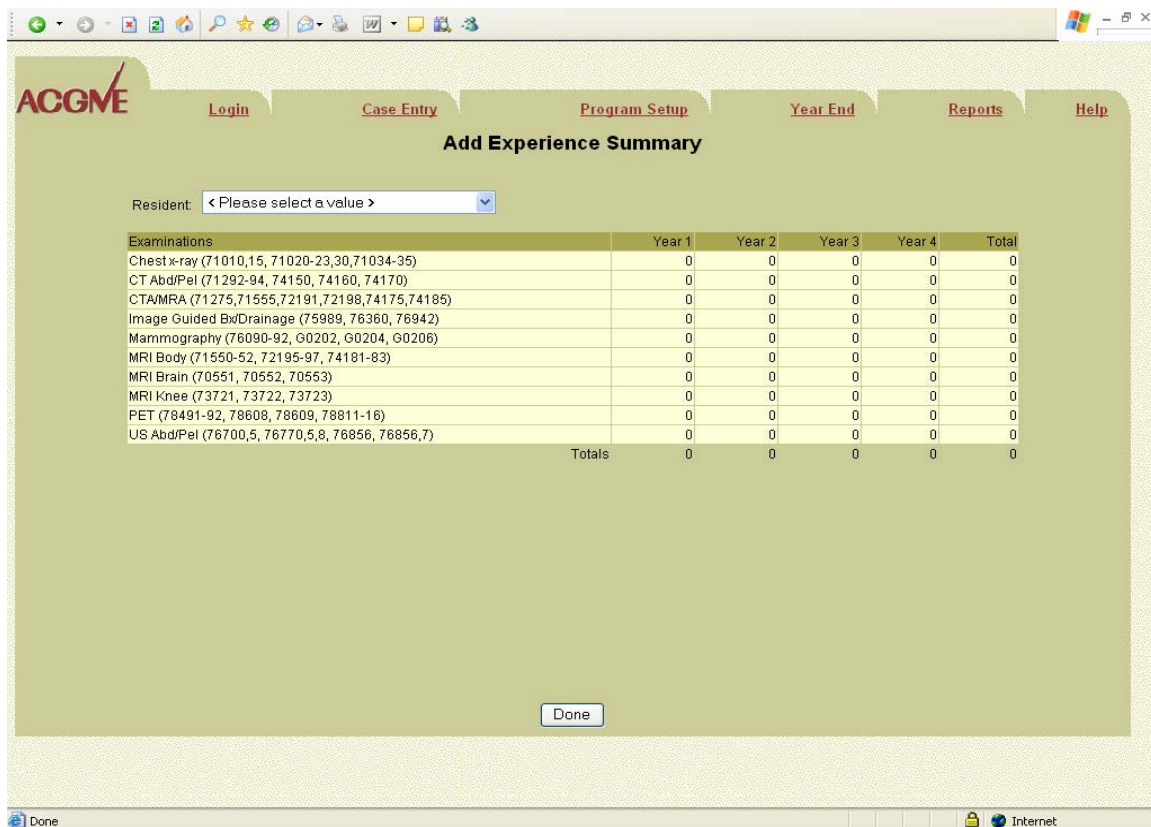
ACGME

Login | Case Entry | Program Setup | Year End | Reports | Help

Add Experience Summary

Resident: < Please select a value >

| Examinations | Year 1 | Year 2 | Year 3 | Year 4 | Total |
|---|---|---|---|---|---|
| Chest x-ray (71010,15, 71020-23,30,71034-35) | 0 | 0 | 0 | 0 | 0 |
| CT Abd/Pel (71292-94, 74150, 74160, 74170) | 0 | 0 | 0 | 0 | 0 |
| CTA/MRA (71275,71555,72191,72198,74175,74185) | 0 | 0 | 0 | 0 | 0 |
| Image Guided Bx/Drainage (75989, 76360, 76942) | 0 | 0 | 0 | 0 | 0 |
| Mammography (76090-92, G0202, G0204, G0206) | 0 | 0 | 0 | 0 | 0 |
| MRI Body (71550-52, 72195-97, 74181-83) | 0 | 0 | 0 | 0 | 0 |
| MRI Brain (70551, 70552, 70553) | 0 | 0 | 0 | 0 | 0 |
| MRI Knee (73721, 73722, 73723) | 0 | 0 | 0 | 0 | 0 |
| PET (78491-92, 78608, 78609, 78811-16) | 0 | 0 | 0 | 0 | 0 |
| US Abd/Pel (76700,5, 76770,5,8, 76856, 76856,7) | 0 | 0 | 0 | 0 | 0 |
| Totals | 0 | 0 | 0 | 0 | 0 |

Done

Done

Internet